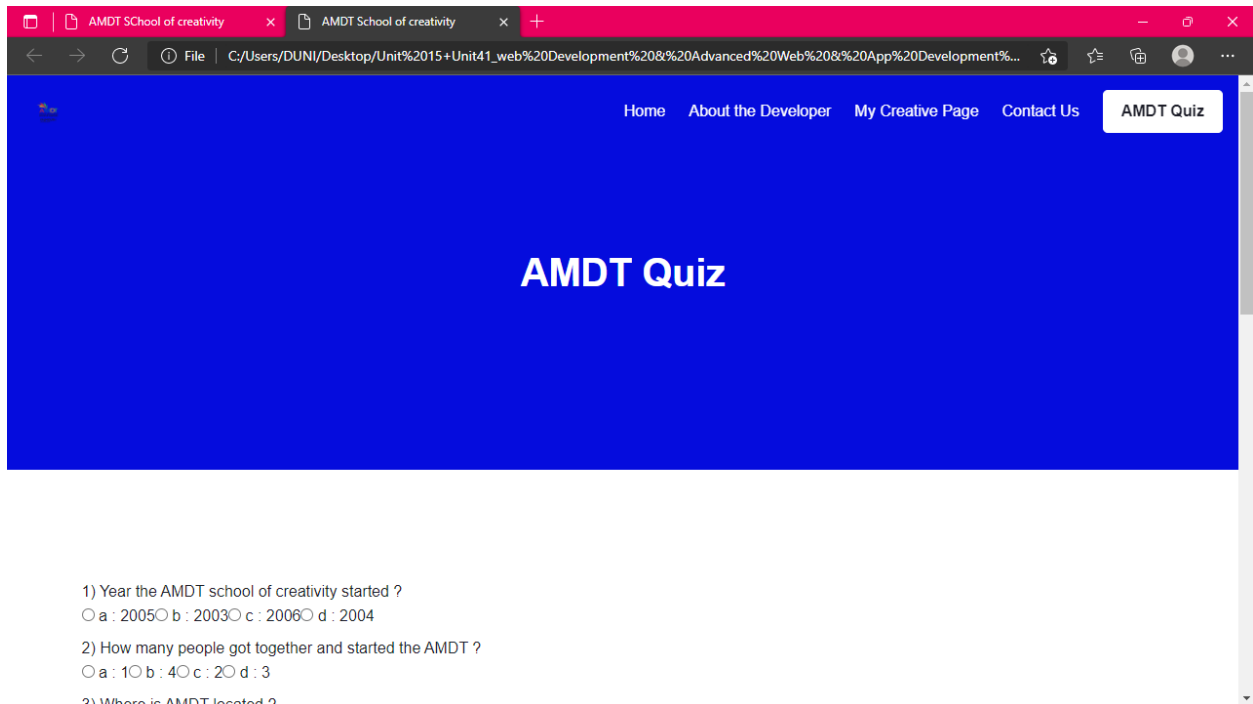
AMDT SChool of creativity
AMDT School of creativity
File | C:/Users/DUNI/Desktop/Unit%2015+Unit41_web%20Development%20&%20Advanced%20Web%20&%20App%20Development%...

Home About the Developer My Creative Page Contact Us AMDT Quiz

AMDT Quiz

1) Year the AMDT school of creativity started ?
a : 2005 b : 2003 c : 2006 d : 2004

2) How many people got together and started the AMDT ?
a : 1 b : 4 c : 2 d : 3

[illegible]